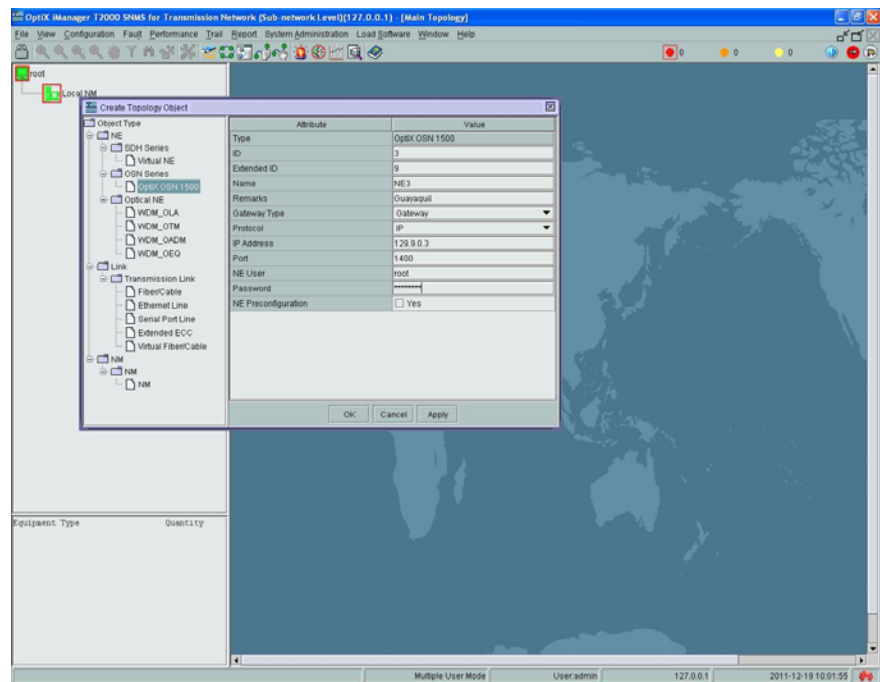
OptiX iManager T2000 SNMS for Transmission Network (Sub-network Level)(127.0.0.1) - [Main Topology]

File View Configuration Fault Performance Trail Report System Administration Load Software Window Help

0 0 0

root
Local NM

Create Topology Object

Object Type
NE
SDH Series
Virtual NE
OSN Series
OptiX OSN 1500
Optical NE
WDM_OLA
WDM_OTM
WDM_OADM
WDM_OEQ
Link
Transmission Link
Fiber/Cable
Ethernet Line
Serial Port Line
Extended ECC
Virtual Fiber/Cable
NM
NM
NM

| Attribute | Value |
|---|---|
| Type | OptiX OSN 1500 |
| ID | 3 |
| Extended ID | 9 |
| Name | NE3 |
| Remarks | Guayaquil |
| Gateway Type | Gateway |
| Protocol | IP |
| IP Address | 129.9.0.3 |
| Port | 1400 |
| NE User | root |
| Password | ******** |
| NE Preconfiguration | Yes |

OK Cancel Apply

Equipment Type Quantity

Multiple User Mode User:admin 127.0.0.1 2011-12-19 10:01:55